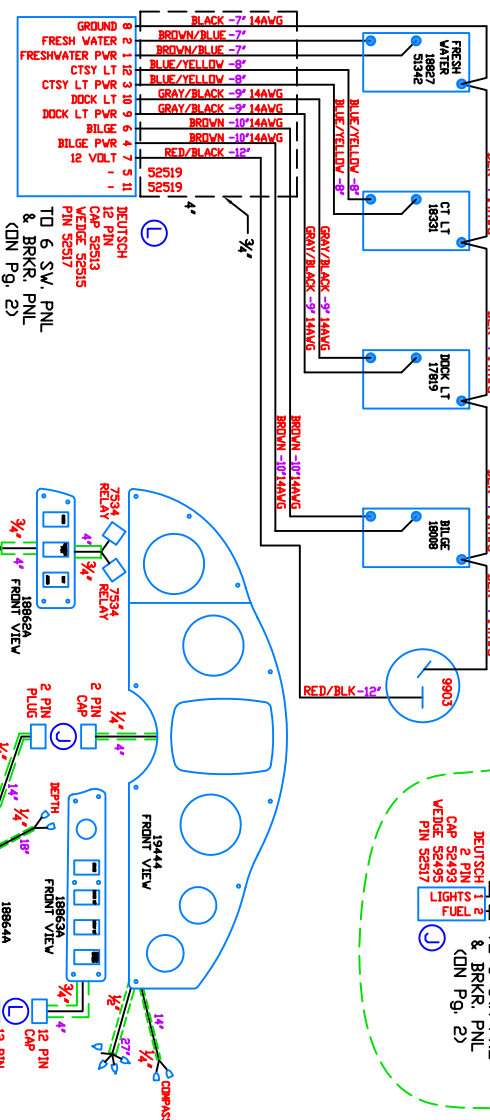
GROUND 8
FRESH WATER 2
FRESHWATER PWR 1
CTSY LT 12
CTSY LT PWR 3
DOCK LT 10
DOCK LT PWR 9
BILGE 6
BILGE PWR 4
12 VOLT 7
- 5
- 11

BLACK -7" 14AWG
BROWN/BLUE -7"
BROWN/BLUE -7"
BLUE/YELLOW -8"
BLUE/YELLOW -8"
GRAY/BLACK -9" 14AWG
GRAY/BLACK -9" 14AWG
BROWN -10" 14AWG
BROWN -10" 14AWG
RED/BLACK -12"

52519
52519

DEUTSCH
12 PIN
CAP 52513
WEDGE 52515
PIN 52517

L

4"
3/4"

TO 6 SW. PNL
& BRKR. PNL
(ON Pg. 2)

FRESH WATER
18827
51342

BLUE/YELLOW -8"

CT LT
18331

GRAY/BLACK -9" 14AWG

DOCK LT
17819

BROWN -10" 14AWG
BROWN -10" 14AWG

BILGE
18008

RED/BLK -12"

9903

7534 RELAY
7534 RELAY
4"
3/4"
3/4"
4"

18862A
FRONT VIEW

2 PIN PLUG
2 PIN CAP
J
1/4"
4"

19444
FRONT VIEW

DEPTH
14"
1/4"
18"
1/4"

18863A
FRONT VIEW

18864A

3/4"
4"
L
12 PIN CAP

1/2"
27"
1/4"
14"
1/4"
COMPASS

DEUTSCH
2 PIN
CAP 52493
WEDGE 52495
PIN 52517

LIGHTS 1
FUEL 2

J

& BRKR. PNL
(ON Pg. 2)